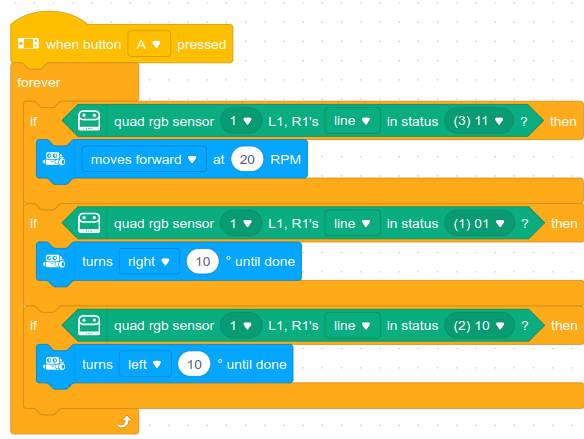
when button A ▾ pressed

forever

if quad rgb sensor 1 ▾ L1, R1's line ▾ in status (3) 11 ▾ ? then

moves forward ▾ at 20 RPM

if quad rgb sensor 1 ▾ L1, R1's line ▾ in status (1) 01 ▾ ? then

turns right ▾ 10 ° until done

if quad rgb sensor 1 ▾ L1, R1's line ▾ in status (2) 10 ▾ ? then

turns left ▾ 10 ° until done